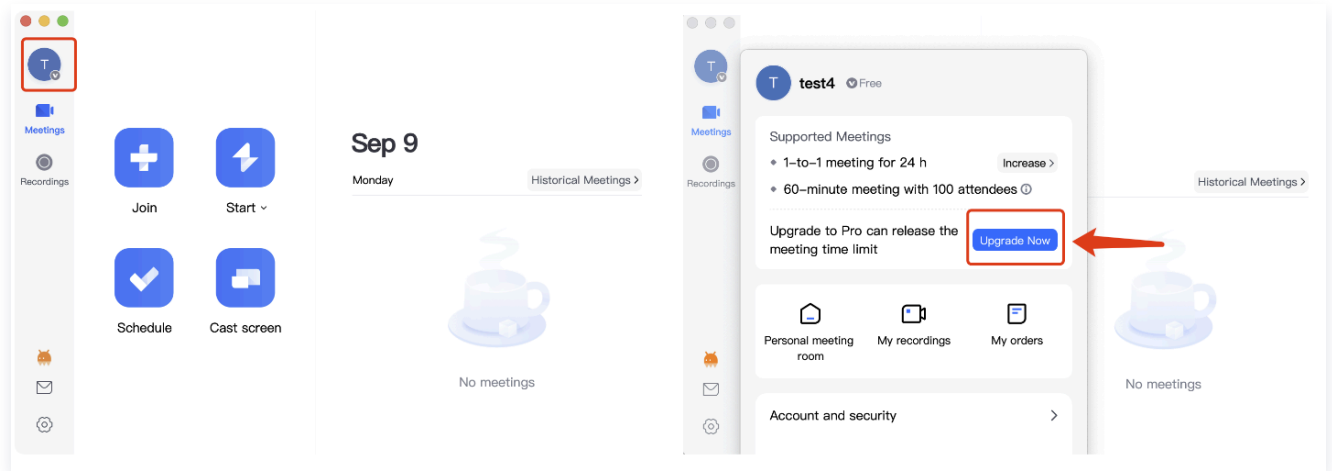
T

Meetings

Recordings

Join

Start

Schedule

Cast screen

Sep 9

Monday

Historical Meetings >

No meetings

T

Meetings

Recordings

T

test4

Free

Supported Meetings

1-to-1 meeting for 24 h

Increase >

60-minute meeting with 100 attendees

Upgrade to Pro can release the meeting time limit

Upgrade Now

Personal meeting room

My recordings

My orders

Account and security

Historical Meetings >

No meetings